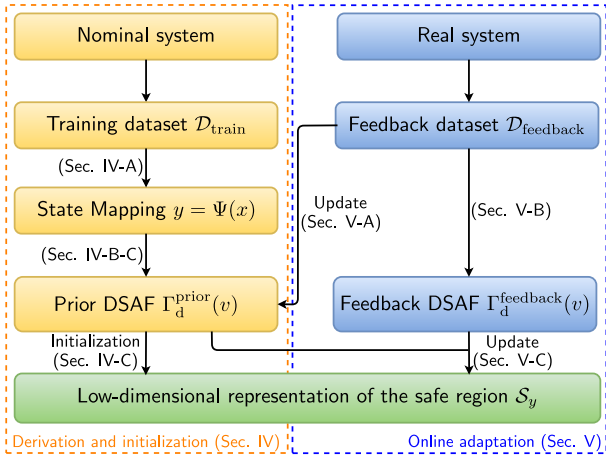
Nominal system

Training dataset $\mathcal{D}_{\text{train}}$

(Sec. IV-A)

State Mapping $y = \Psi(x)$

(Sec. IV-B-C)

Prior DSAF $\Gamma_{\text{d}}^{\text{prior}}(v)$

Initialization
(Sec. IV-C)

Real system

Feedback dataset $\mathcal{D}_{\text{feedback}}$

Update
(Sec. V-A)

(Sec. V-B)

Feedback DSAF $\Gamma_{\text{d}}^{\text{feedback}}(v)$

Update
(Sec. V-C)

Low-dimensional representation of the safe region $\mathcal{S}_y$

Derivation and initialization (Sec. IV)

Online adaptation (Sec. V)